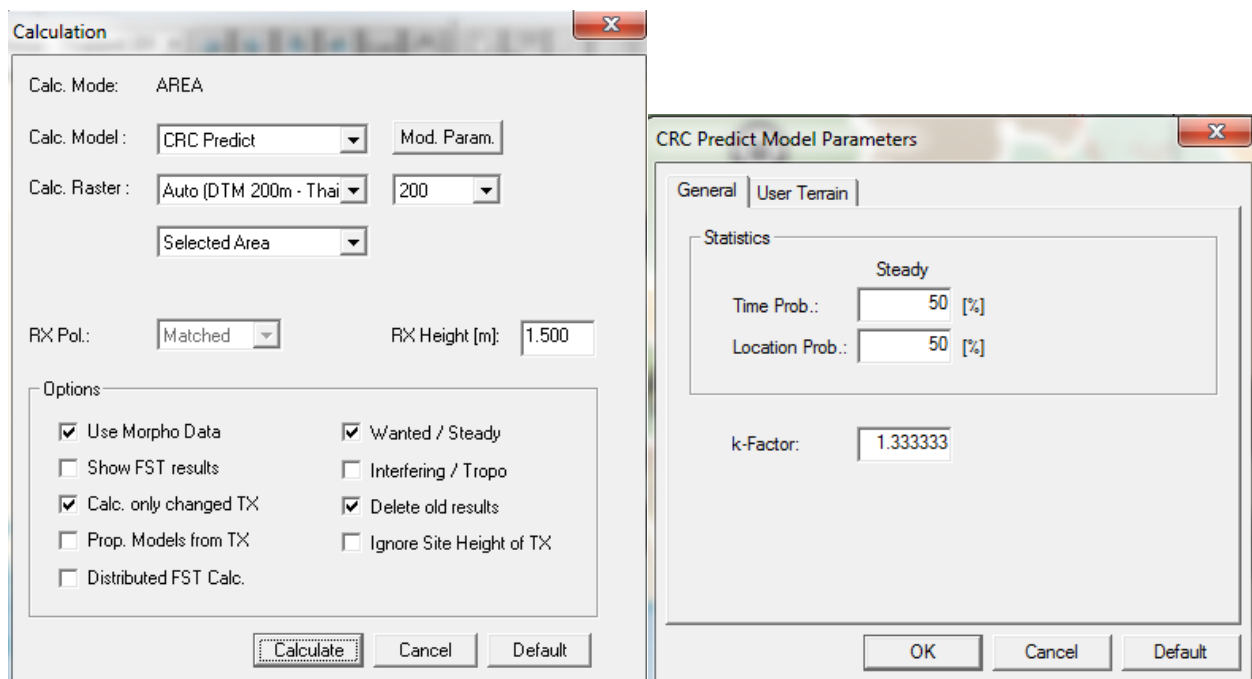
Calculation

Calc. Mode: AREA

Calc. Model : CRC Predict Mod. Param.

Calc. Raster : Auto (DTM 200m - Thai 200

Selected Area

RX Pol.: Matched RX Height [m]: 1.500

Options

Use Morpho Data
Show FST results
Calc. only changed TX
Prop. Models from TX
Distributed FST Calc.
Wanted / Steady
Interfering / Tropo
Delete old results
Ignore Site Height of TX

Calculate Cancel Default

CRC Predict Model Parameters

General User Terrain

Statistics

Steady

Time Prob.: 50 [%]

Location Prob.: 50 [%]

k-Factor: 1.333333

OK Cancel Default